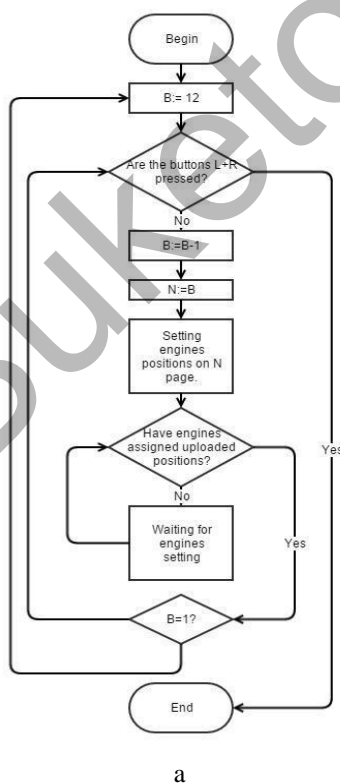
Begin

B:= 12

Are the buttons L+R pressed?

No

B:=B-1

N:=B

Setting engines positions on N page.

Have engines assigned uploaded positions?

No

Waiting for engines setting

Yes

Yes

B=1?

End

a

ouketo